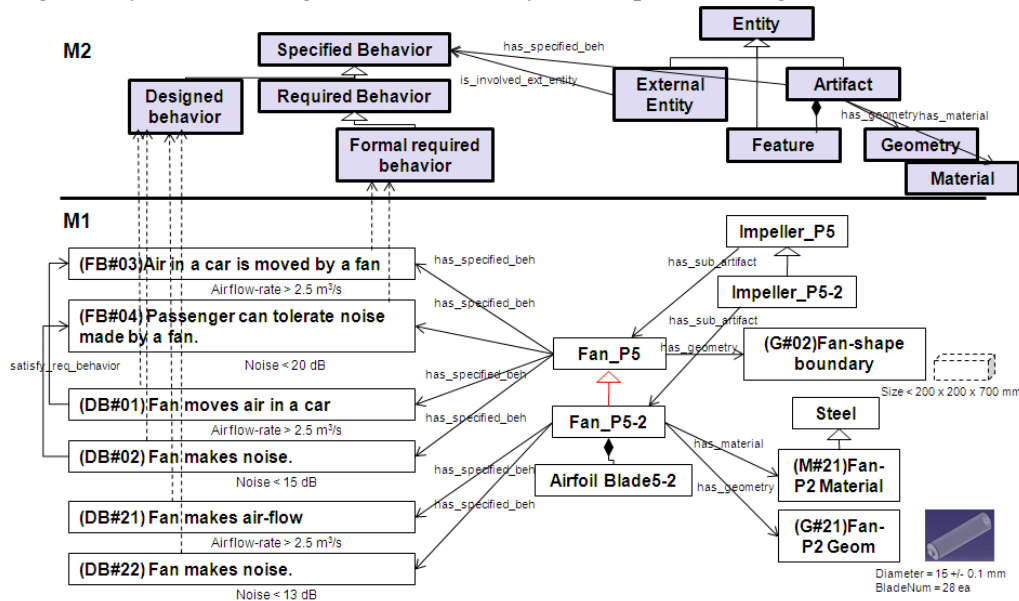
M2

Entity

Specified Behavior

has_specified_beh

is_involved_ext_entity

Designed behavior

Required Behavior

External Entity

Artifact

has_geometry

has_material

Formal required behavior

Feature

Geometry

Material

M1

(FB#03) Air in a car is moved by a fan

Airflow-rate > 2.5 m³/s

(FB#04) Passenger can tolerate noise made by a fan.

Noise < 20 dB

satisfy_req_behavior

(DB#01) Fan moves air in a car

Airflow-rate > 2.5 m³/s

(DB#02) Fan makes noise.

Noise < 15 dB

(DB#21) Fan makes air-flow

Airflow-rate > 2.5 m³/s

(DB#22) Fan makes noise.

Noise < 13 dB

has_specified_beh

has_specified_beh

has_specified_beh

has_specified_beh

has_specified_beh

has_specified_beh

Impeller_P5

has_sub_artifact

Impeller_P5-2

has_sub_artifact

Fan_P5

has_geometry

(G#02) Fan-shape boundary

Size < 200 x 200 x 700 mm

Fan_P5-2

Steel

has_material

Airfoil Blade5-2

has_geometry

(M#21) Fan-P2 Material

(G#21) Fan-P2 Geom

Diameter = 15 +/- 0.1 mm
BladeNum = 28 ea